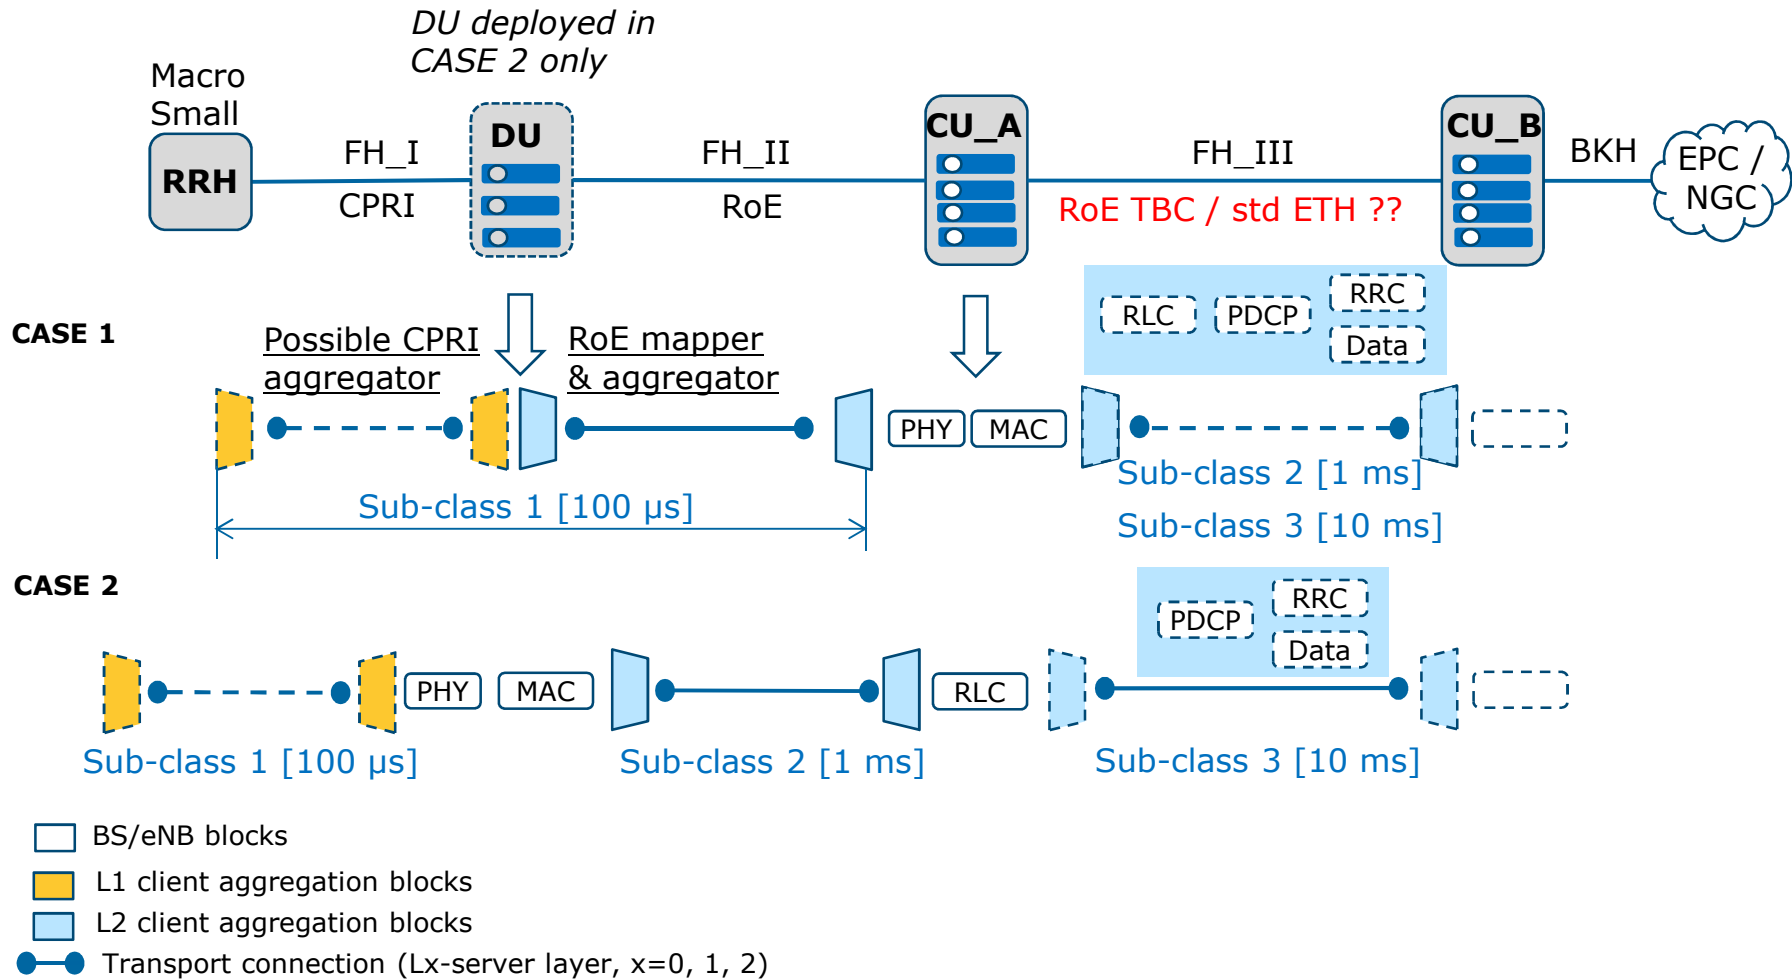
DU deployed in CASE 2 only

Macro
Small

RRH

FH_I
CPRI

DU

FH_II
RoE

CU_A

FH_III
RoE TBC / std ETH ??

CU_B

BKH

EPC / NGC

CASE 1

Possible CPRI aggregator

RoE mapper & aggregator

RLC PDCP RRC Data

PHY MAC

Sub-class 1 [100 μs]

Sub-class 2 [1 ms]
Sub-class 3 [10 ms]

CASE 2

PHY MAC

RLC

PDCP RRC Data

Sub-class 1 [100 μs]
Sub-class 2 [1 ms]
Sub-class 3 [10 ms]

BS/eNB blocks
L1 client aggregation blocks
L2 client aggregation blocks
Transport connection (Lx-server layer, x=0, 1, 2)